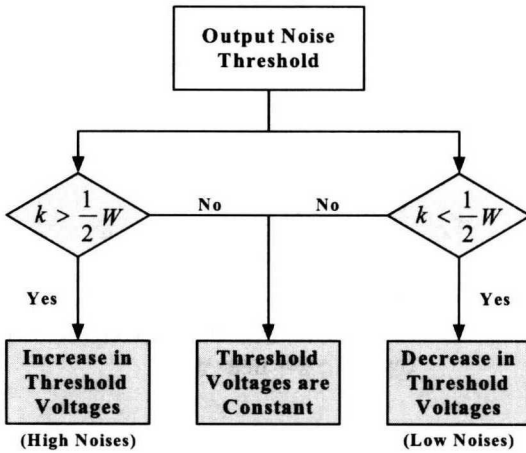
Output Noise Threshold

$k > \frac{1}{2}W$

No

No

$k < \frac{1}{2}W$

Yes

Yes

Increase in Threshold Voltages

(High Noises)

Threshold Voltages are Constant

Decrease in Threshold Voltages

(Low Noises)